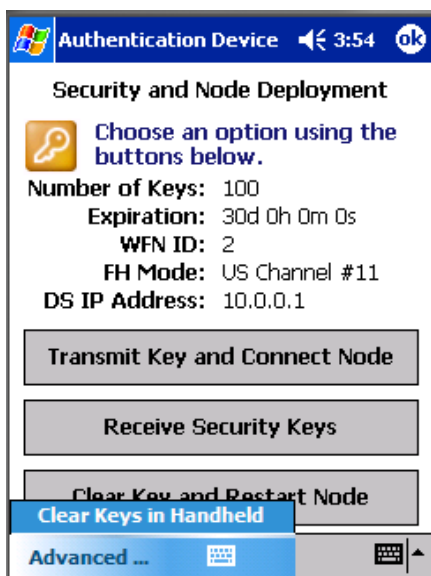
Authentication Device 3:54 ok

Security and Node Deployment

Choose an option using the buttons below.

Number of Keys: 100
Expiration: 30d 0h 0m 0s
WFN ID: 2
FH Mode: US Channel #11
DS IP Address: 10.0.0.1

Transmit Key and Connect Node

Receive Security Keys

Clear Key and Restart Node

Clear Keys in Handheld

Advanced ...